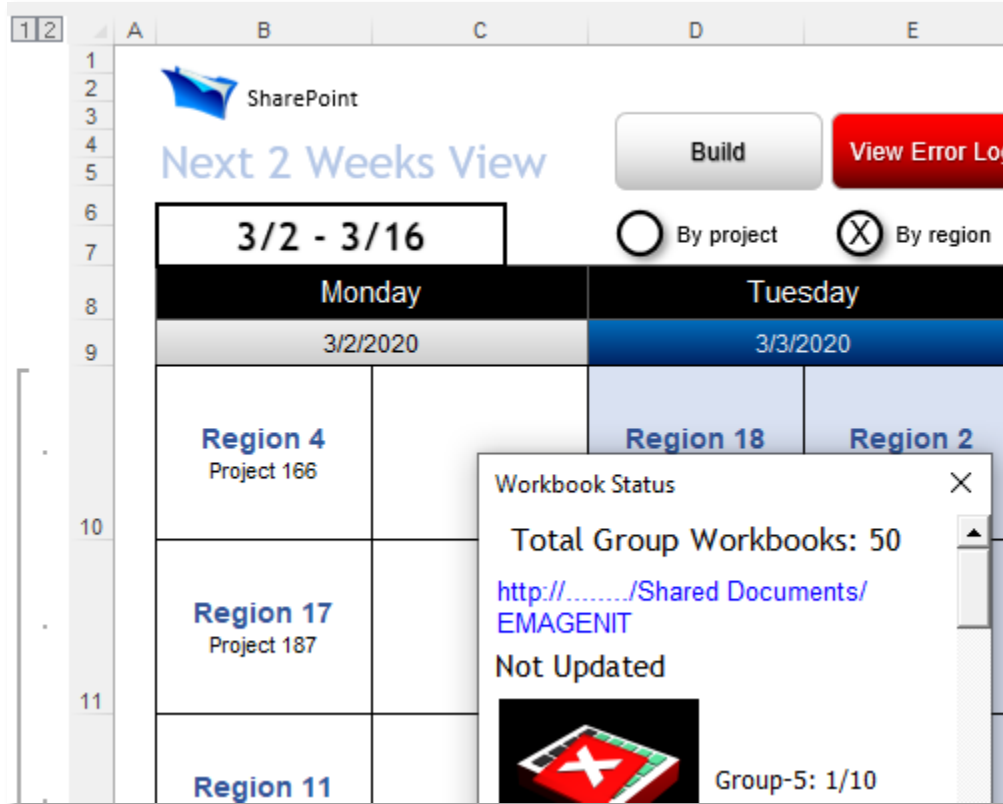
1 2

A B C D E

1
2
3
4
5
6
7
8
9
10
11

SharePoint

Next 2 Weeks View

Build

View Error Lo

3/2 - 3/16

By project

X By region

| Monday | | Tuesday | |
|---|---|---|---|
| 3/2/2020 | | 3/3/2020 | |
| Region 4 Project 166 | | Region 18 | Region 2 |
| Region 17 Project 187 | | | |
| Region 11 | | | |

Workbook Status

Total Group Workbooks: 50

http://......../Shared Documents/ EMAGENIT

Not Updated

Group-5: 1/10